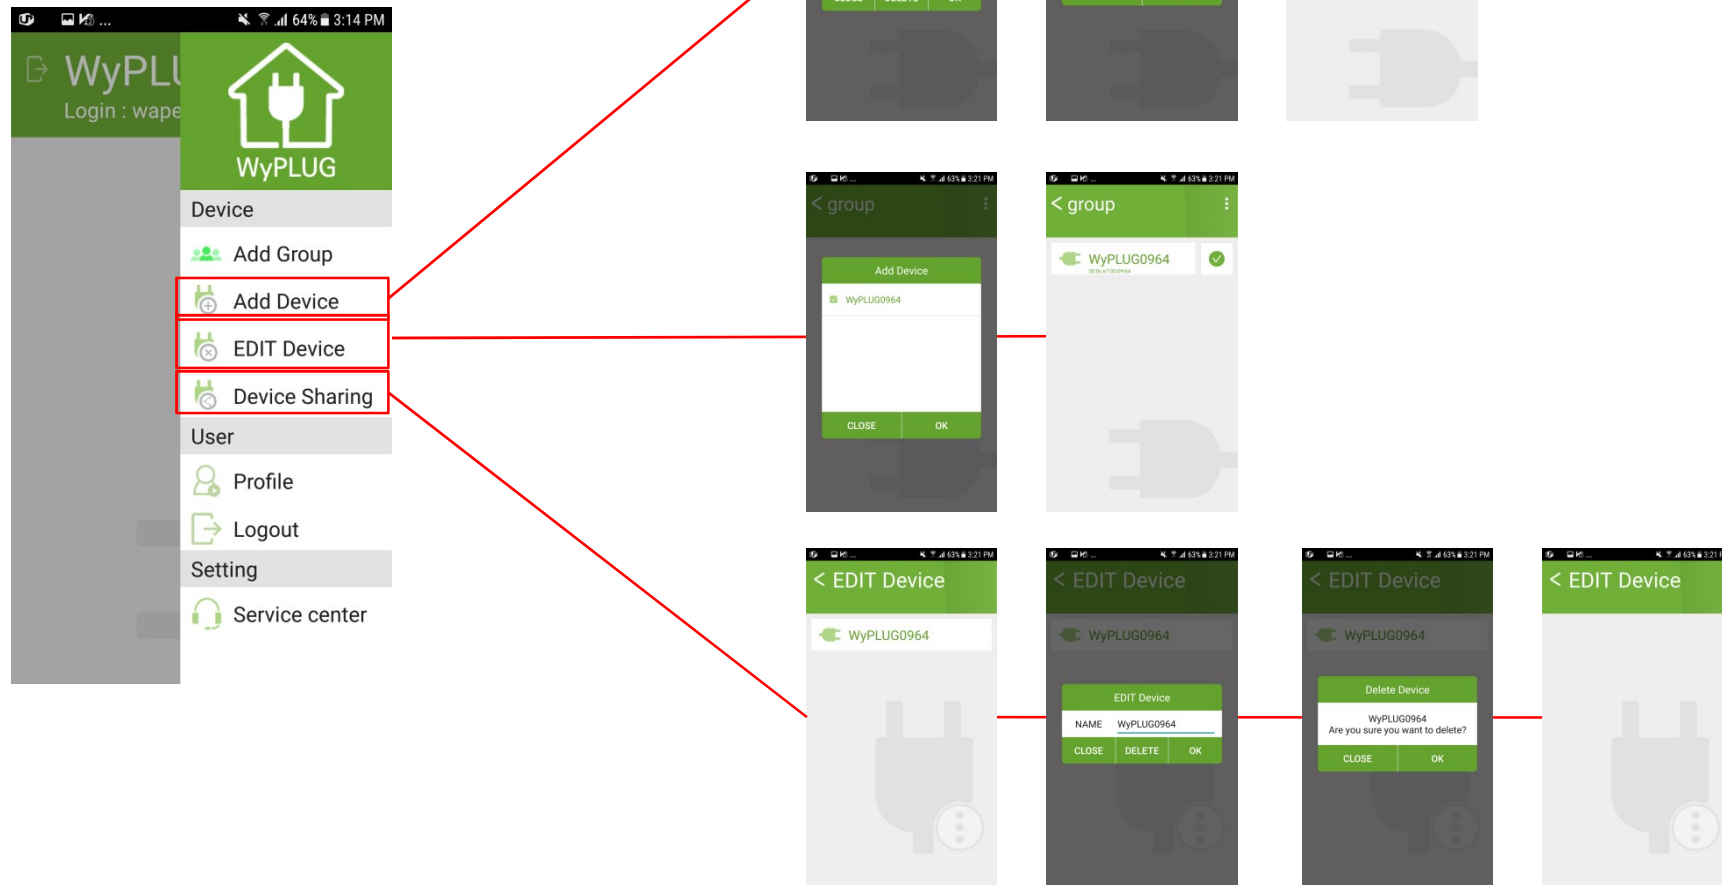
64% 3:14 PM

WyPLU
Login : wape

WyPLUG

Device
Add Group
Add Device
EDIT Device
Device Sharing
User
Profile
Logout
Setting
Service center

< group
Add Device
WyPLUG0964
CLOSE
OK

< group
WyPLUG0964

< EDIT Device
WyPLUG0964

< EDIT Device
WyPLUG0964
EDIT Device
NAME WyPLUG0964
CLOSE
DELETE
OK

< EDIT Device
WyPLUG0964
Delete Device
WyPLUG0964
Are you sure you want to delete?
CLOSE
OK

< EDIT Device